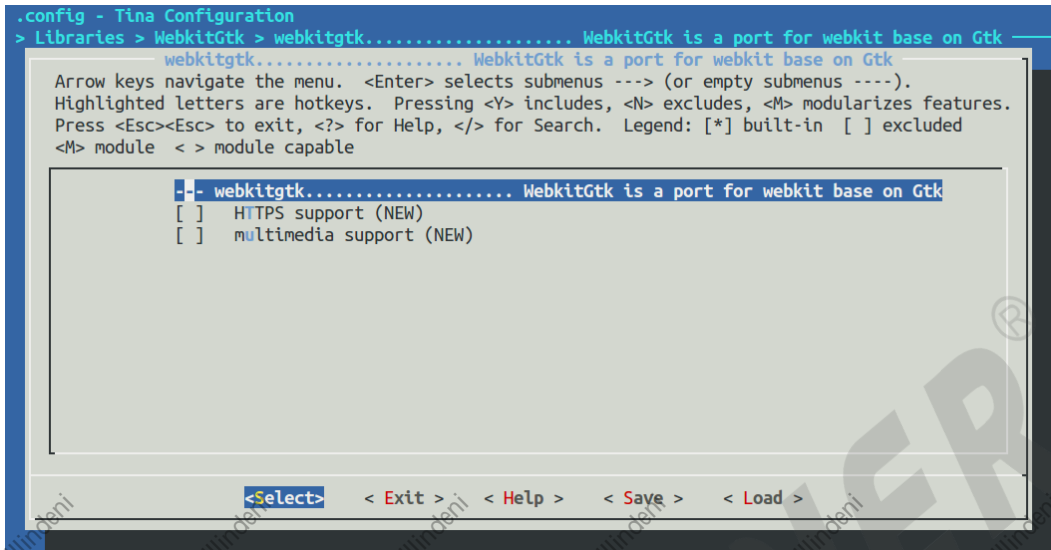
.config - Tina Configuration
> Libraries > WebkitGtk > webkitgtk..................... WebkitGtk is a port for webkit base on Gtk

webkitgtk..................... WebkitGtk is a port for webkit base on Gtk

Arrow keys navigate the menu. <Enter> selects submenus ---> (or empty submenus ----). Highlighted letters are hotkeys. Pressing <Y> includes, <N> excludes, <M> modularizes features. Press <Esc><Esc> to exit, <?> for Help, </> for Search. Legend: [*] built-in [ ] excluded <M> module < > module capable

--- webkitgtk..................... WebkitGtk is a port for webkit base on Gtk
[ ] HTTPS support (NEW)
[ ] multimedia support (NEW)

<Select> < Exit > < Help > < Save > < Load >